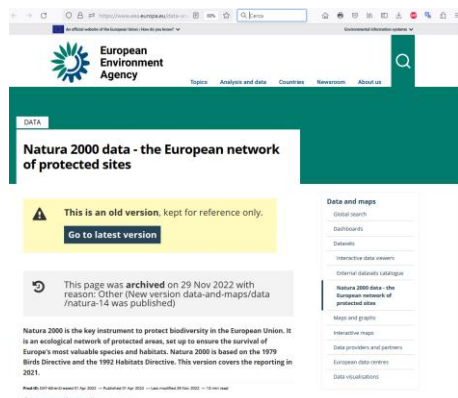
https://www.eea.europa.eu/data-an 80% Cerca

An official website of the European Union | How do you know?

Environmental information systems

European Environment Agency

Topics Analysis and data Countries Newsroom About us

DATA

Natura 2000 data - the European network of protected sites

This is an old version, kept for reference only.

Go to latest version

This page was archived on 29 Nov 2022 with reason: Other (New version data-and-maps/data/natura-14 was published)

Natura 2000 is the key instrument to protect biodiversity in the European Union. It is an ecological network of protected areas, set up to ensure the survival of Europe's most valuable species and habitats. Natura 2000 is based on the 1979 Birds Directive and the 1992 Habitats Directive. This version covers the reporting in 2021.

Prod-ID: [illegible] Apr 2022 — Published 07 Apr 2022 — Last modified 29 Nov 2022 — 13 min read

Data and maps

Global search

Dashboards

Datasets

Interactive data viewers

External datasets catalogue

Natura 2000 data - the European network of protected sites

Maps and graphs

Interactive maps

Data providers and partners

European data centres

Data visualizations